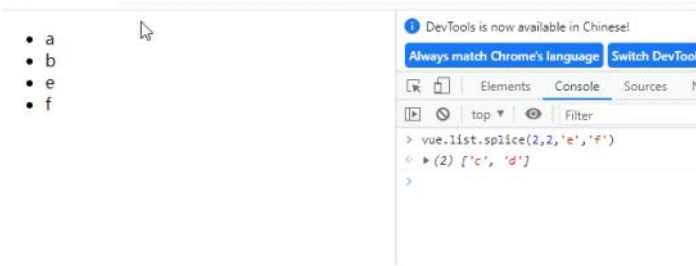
- a
- b
- e
- f

DevTools is now available in Chinese!

Always match Chrome's language | Switch DevToo

Elements | Console | Sources | N

top ▼ | Filter

> vue.list.splice(2,2,'e','f')

< ▸ (2) ['c', 'd']

>